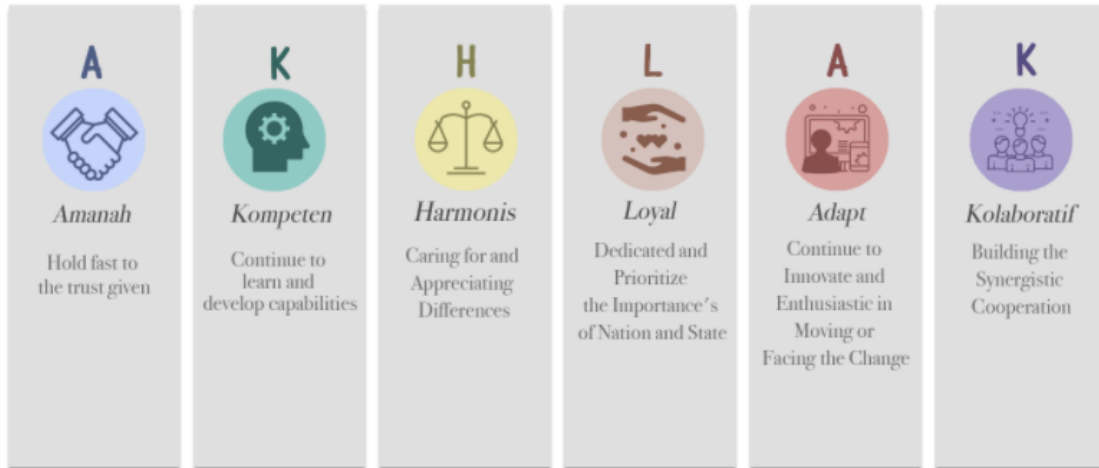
A

Amanah

Hold fast to the trust given

K

Kompeten

Continue to learn and develop capabilities

H

Harmonis

Caring for and Appreciating Differences

L

Loyal

Dedicated and Prioritize the Importance's of Nation and State

A

Adapt

Continue to Innovate and Enthusiastic in Moving or Facing the Change

K

Kolaboratif

Building the Synergistic Cooperation